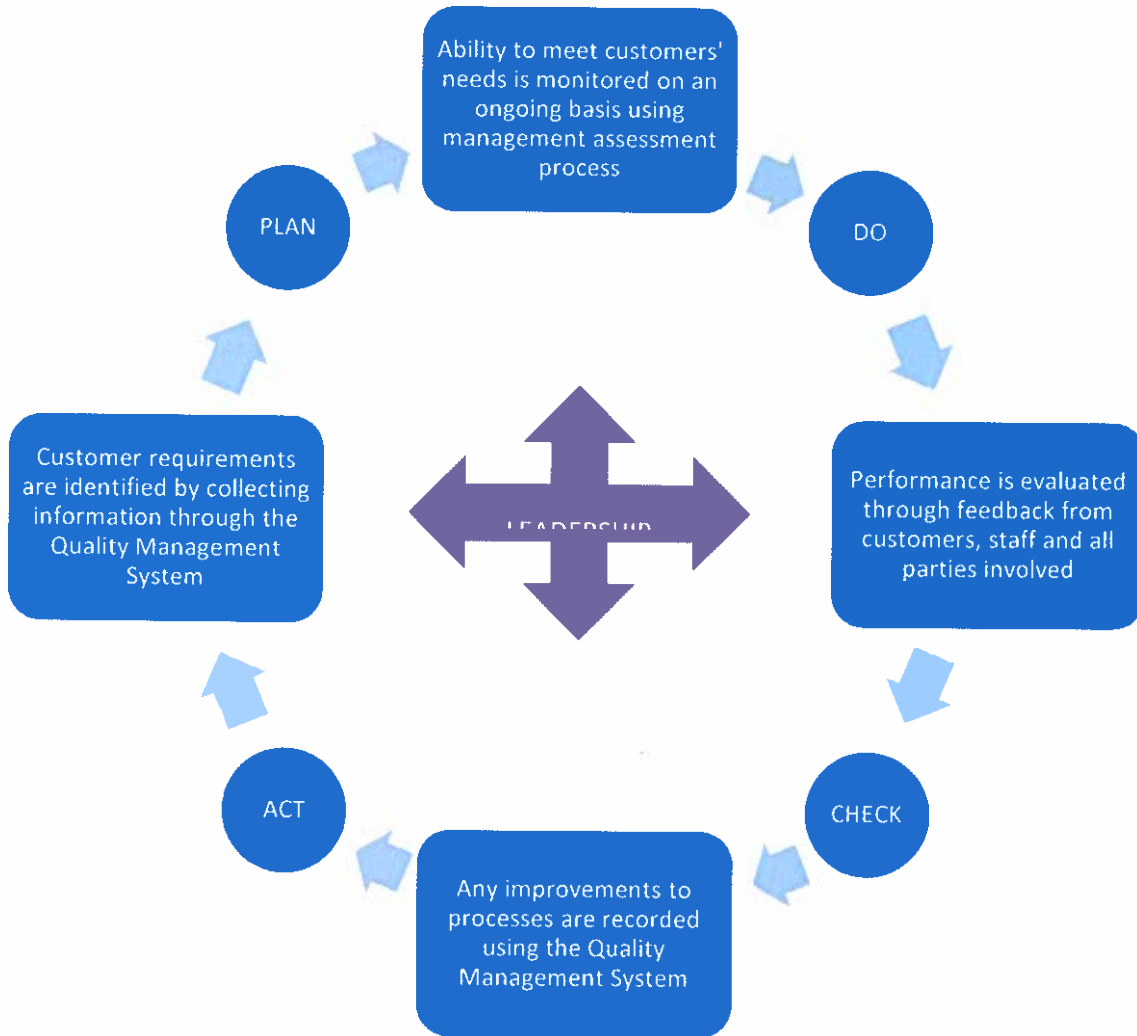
Ability to meet customers' needs is monitored on an ongoing basis using management assessment process

PLAN

DO

Customer requirements are identified by collecting information through the Quality Management System

LEADERSHIP

Performance is evaluated through feedback from customers, staff and all parties involved

ACT

CHECK

Any improvements to processes are recorded using the Quality Management System